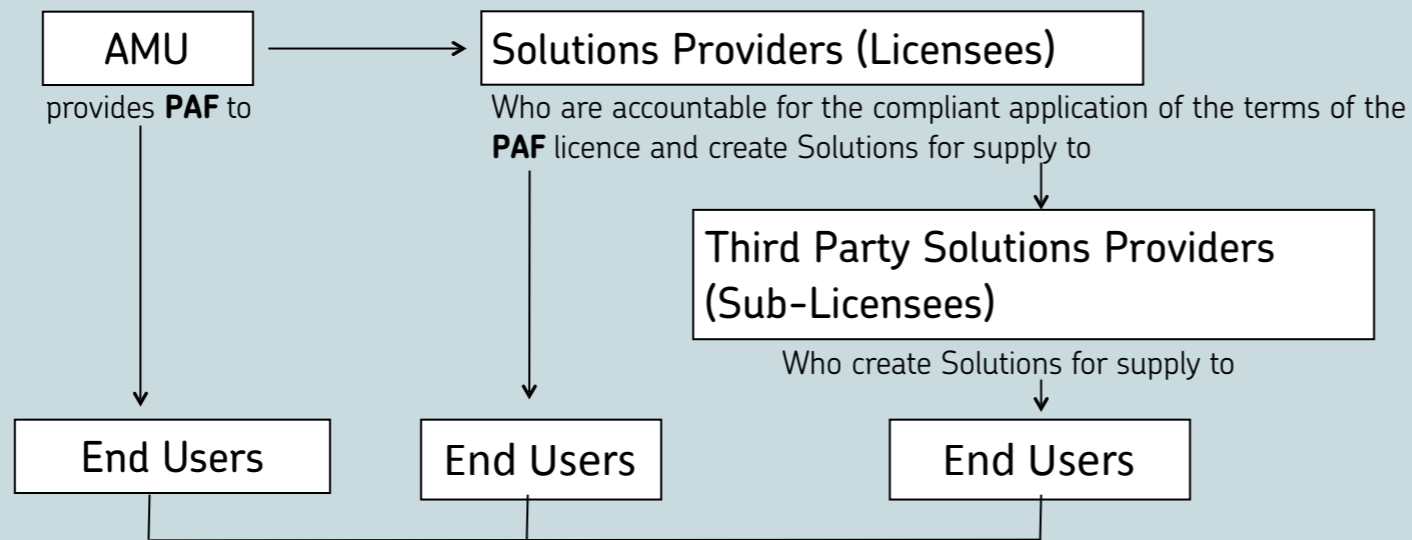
AMU

provides **PAF** to

Solutions Providers (Licensees)

Who are accountable for the compliant application of the terms of the **PAF** licence and create Solutions for supply to

Third Party Solutions Providers (Sub-Licensees)

Who create Solutions for supply to

End Users

End Users

End Users